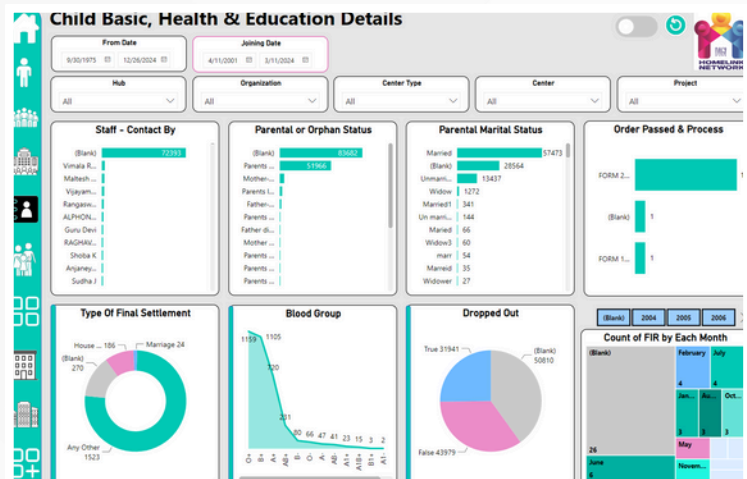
Child Basic, Health & Education Details

HOMELINK NETWORK

From Date
9/30/1975 12/26/2024

Joining Date
4/11/2001 3/11/2024

Hub
All

Organization
All

Center Type
All

Center
All

Project
All

Staff - Contact By

| | |
|---|---|
| (Blank) | 72393 |
| Vimala R... | |
| Maltesh ... | |
| Vijayam... | |
| Rangasw... | |
| ALPHON... | |
| Guru Devi | |
| RAGHAV... | |
| Shoba K | |
| Anjaney... | |
| Sudha J | |

Parental or Orphan Status

| | |
|---|---|
| (Blank) | 83682 |
| Parents ... | 51966 |
| Mother-... | |
| Parents (... | |
| Father-... | |
| Parents ... | |
| Father di... | |
| Mother ... | |
| Parents ... | |
| Parents ... | |
| Parents ... | |

Parental Marital Status

| | |
|---|---|
| Married | 57473 |
| (Blank) | 28564 |
| Unmarri... | 13437 |
| Widow | 1272 |
| Married1 | 341 |
| Un marri... | 144 |
| Maried | 66 |
| Widow3 | 60 |
| marr | 54 |
| Marreid | 35 |
| Widower | 27 |

Order Passed & Process

| | |
|---|---|
| FORM 2... | |
| (Blank) | 1 |
| FORM 1... | 1 |

Type Of Final Settlement
House ... 186
Marriage 24
(Blank) 270
Any Other 1523

Blood Group
1159 1105 320 231 80 66 47 41 23 15 3 2
O+ B+ A+ AB+ B- O- A- A1B+ A1+ B1+ A2+

Dropped Out
True 31941
(Blank) 50810
False 43979

(Blank) 2004 2005 2006

Count of FIR by Each Month
(Blank)
26
February
4
July
4
Jan...
Au...
Oct...
May
June
Novem...